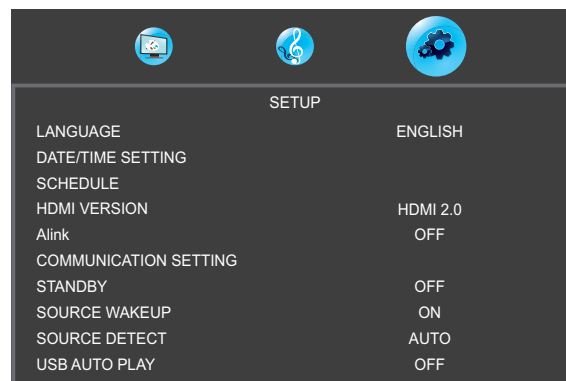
SETUP

| | |
|---|---|
| LANGUAGE | ENGLISH |
| DATE/TIME SETTING | |
| SCHEDULE | |
| HDMI VERSION | HDMI 2.0 |
| Alink | OFF |
| COMMUNICATION SETTING | |
| STANDBY | OFF |
| SOURCE WAKEUP | ON |
| SOURCE DETECT | AUTO |
| USB AUTO PLAY | OFF |